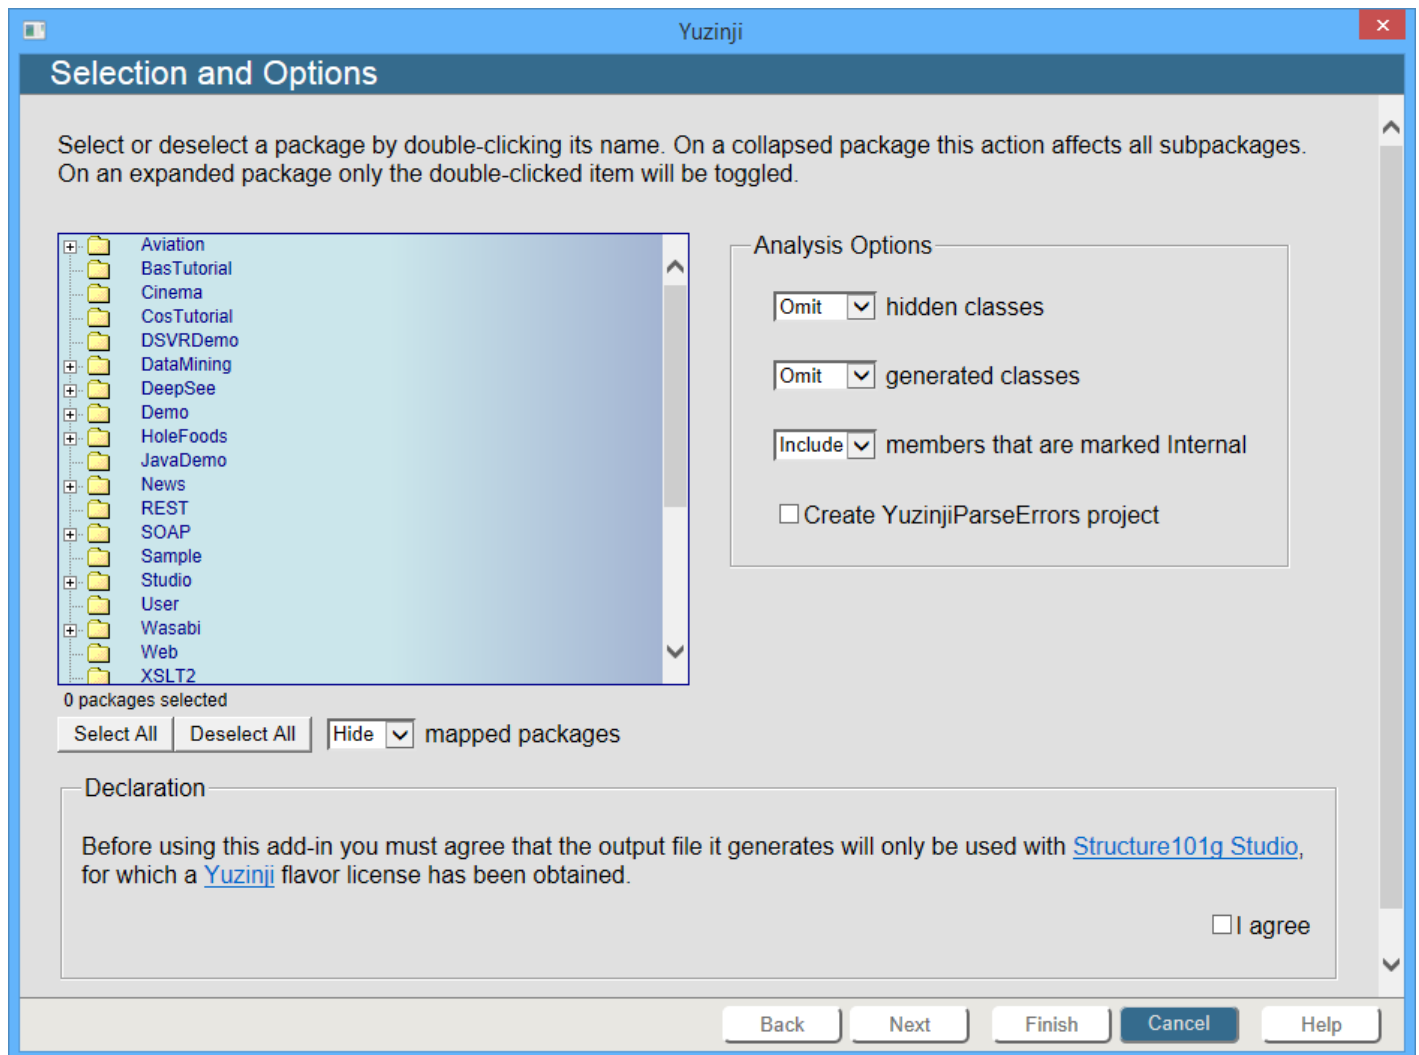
Yuzinji

Selection and Options

Select or deselect a package by double-clicking its name. On a collapsed package this action affects all subpackages. On an expanded package only the double-clicked item will be toggled.

Aviation
BasTutorial
Cinema
CosTutorial
DSVRDemo
DataMining
DeepSee
Demo
HoleFoods
JavaDemo
News
REST
SOAP
Sample
Studio
User
Wasabi
Web
XSLT2

0 packages selected

Select All | Deselect All | Hide mapped packages

Analysis Options

Omit hidden classes

Omit generated classes

Include members that are marked Internal

Create YuzinjiParseErrors project

Declaration

Before using this add-in you must agree that the output file it generates will only be used with Structure101g Studio, for which a Yuzinji flavor license has been obtained.

I agree

Back | Next | Finish | Cancel | Help